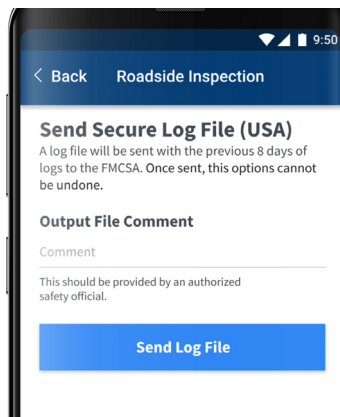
9:50

< Back Roadside Inspection

Send Secure Log File (USA)
A log file will be sent with the previous 8 days of logs to the FMCSA. Once sent, this options cannot be undone.

Output File Comment

Comment

This should be provided by an authorized safety official.

Send Log File